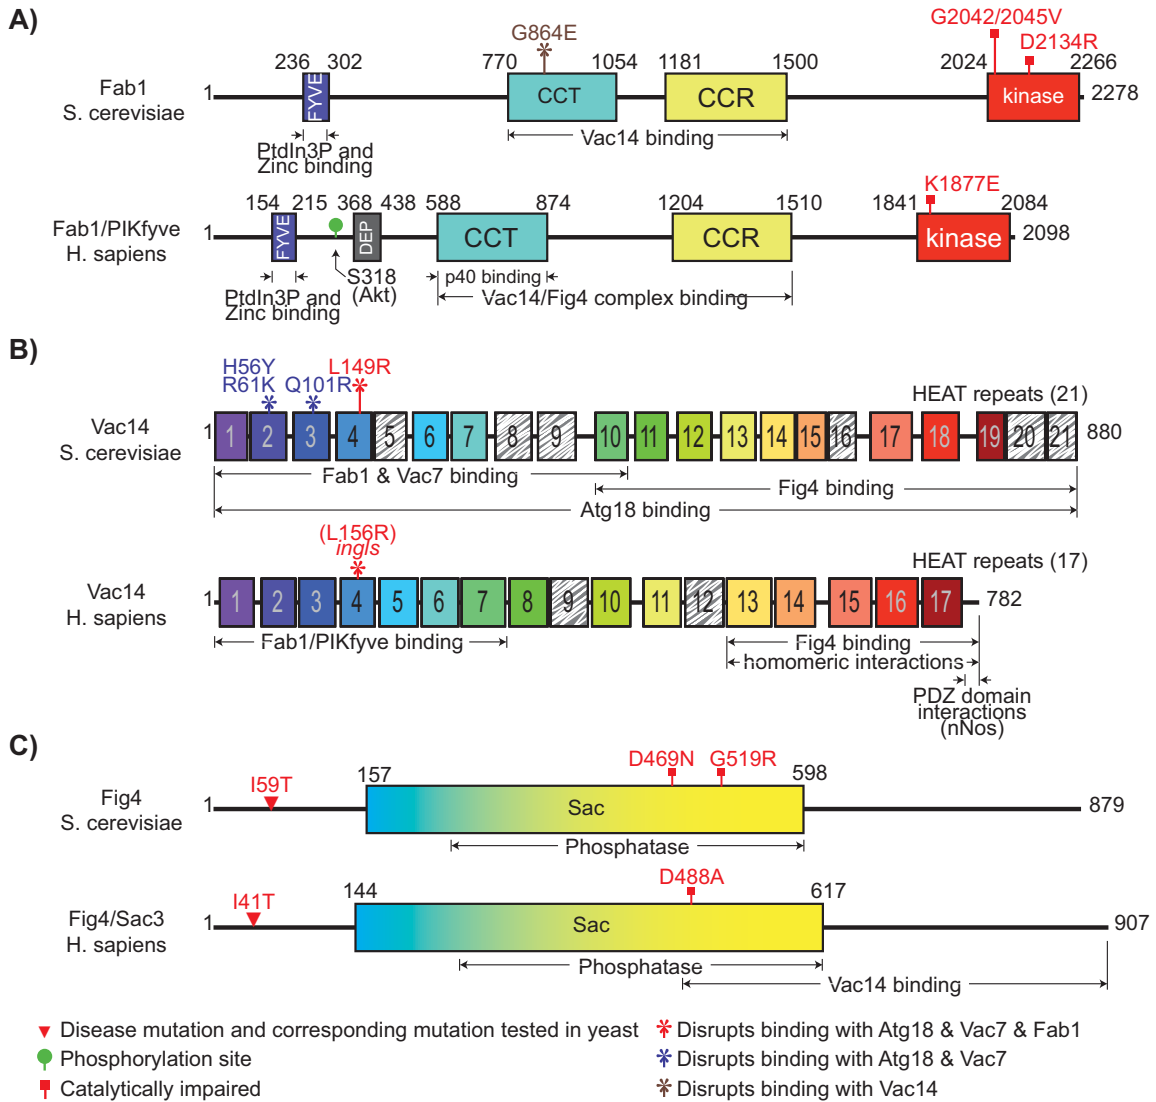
A)

Fab1
S. cerevisiae

1 236 302 FYVE 770 1054 1181 1500 2024 2266 2278

G864E

G2042/2045V

D2134R

CCT

CCR

kinase

PtdIn3P and Zinc binding

Vac14 binding

Fab1/PIKfyve
H. sapiens

1 154 215 368 438 588 874 1204 1510 1841 2084 2098

FYVE

DEP

K1877E

CCT

CCR

kinase

S318 (Akt)

PtdIn3P and Zinc binding

p40 binding

Vac14/Fig4 complex binding

B)

H56Y
R61K Q101R

L149R

HEAT repeats (21)

Vac14
S. cerevisiae

1 1 2 3 4 5 6 7 8 9 10 11 12 13 14 15 16 17 18 19 20 21 880

Fab1 & Vac7 binding

Fig4 binding

Atg18 binding

(L156R)
ingls

HEAT repeats (17)

Vac14
H. sapiens

1 1 2 3 4 5 6 7 8 9 10 11 12 13 14 15 16 17 782

Fab1/PIKfyve binding

Fig4 binding

homomeric interactions

PDZ domain interactions (nNos)

C)

Fig4
S. cerevisiae

1 I59T 157 D469N G519R 598 879

Sac

Phosphatase

Fig4/Sac3
H. sapiens

1 I41T 144 D488A 617 907

Sac

Phosphatase

Vac14 binding

Disease mutation and corresponding mutation tested in yeast

Phosphorylation site

Catalytically impaired

Disrupts binding with Atg18 & Vac7 & Fab1

Disrupts binding with Atg18 & Vac7

Disrupts binding with Vac14